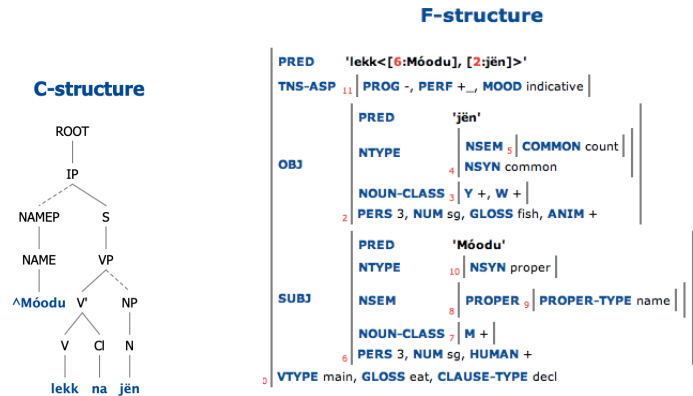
C-structure

ROOT
IP
NAMEP
S
NAME
VP
^Móodu
V'
NP
V
Cl
N
lekk
na
jën

F-structure

PRED 'lekk<[6:Móodu], [2:jën]>'
TNS-ASP 11 PROG -, PERF +_, MOOD indicative
OBJ
PRED 'jën'
NTYPE 4 NSEM 5 COMMON count
NSYN common
NOUN-CLASS 3 Y +, W +
2 PERS 3, NUM sg, GLOSS fish, ANIM +
SUBJ
PRED 'Móodu'
NTYPE 10 NSYN proper
NSEM 8 PROPER 9 PROPER-TYPE name
NOUN-CLASS 7 M +
6 PERS 3, NUM sg, HUMAN +
0 VTYPE main, GLOSS eat, CLAUSE-TYPE decl